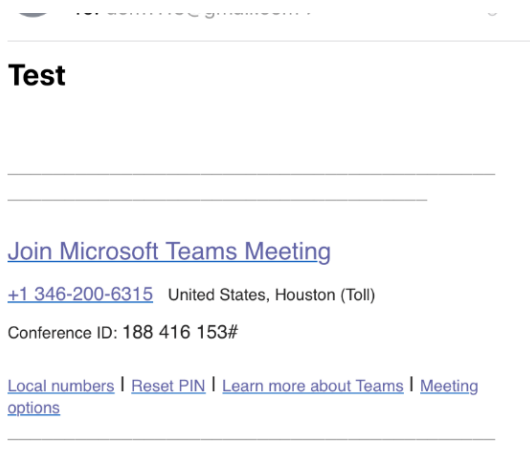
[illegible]

Test

________________________________________________________________________________

Join Microsoft Teams Meeting

+1 346-200-6315 United States, Houston (Toll)

Conference ID: 188 416 153#

Local numbers | Reset PIN | Learn more about Teams | Meeting options

________________________________________